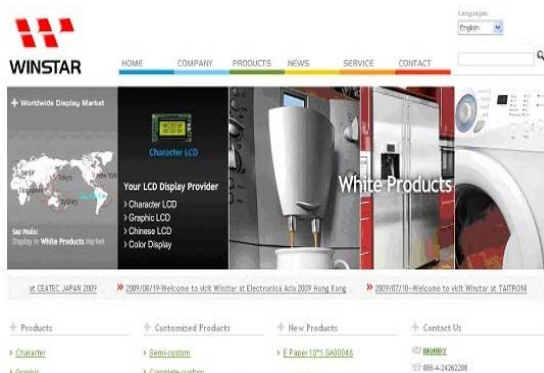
WINSTAR

Language
English

HOME COMPANY PRODUCTS NEWS SERVICE CONTACT

+ Worldwide Display Market

Tokyo
New York
Singapore
Sydney

Sao Paulo
Display in White Products Market

Character LCD

Your LCD Display Provider
> Character LCD
> Graphic LCD
> Chinese LCD
> Color Display

White Products

at CEATEC JAPAN 2009 » 2009/08/19-Welcome to visit Winstar at Electronica Asia 2009 Hong Kong » 2009/07/10~Welcome to visit Winstar at TAITRONI

+ Products
> Character
> Graphic

+ Customized Products
> Semi-custom
> Complete custom

+ New Products
> E Paper 10"1 SA0004A

+ Contact Us
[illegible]
886-4-24262208